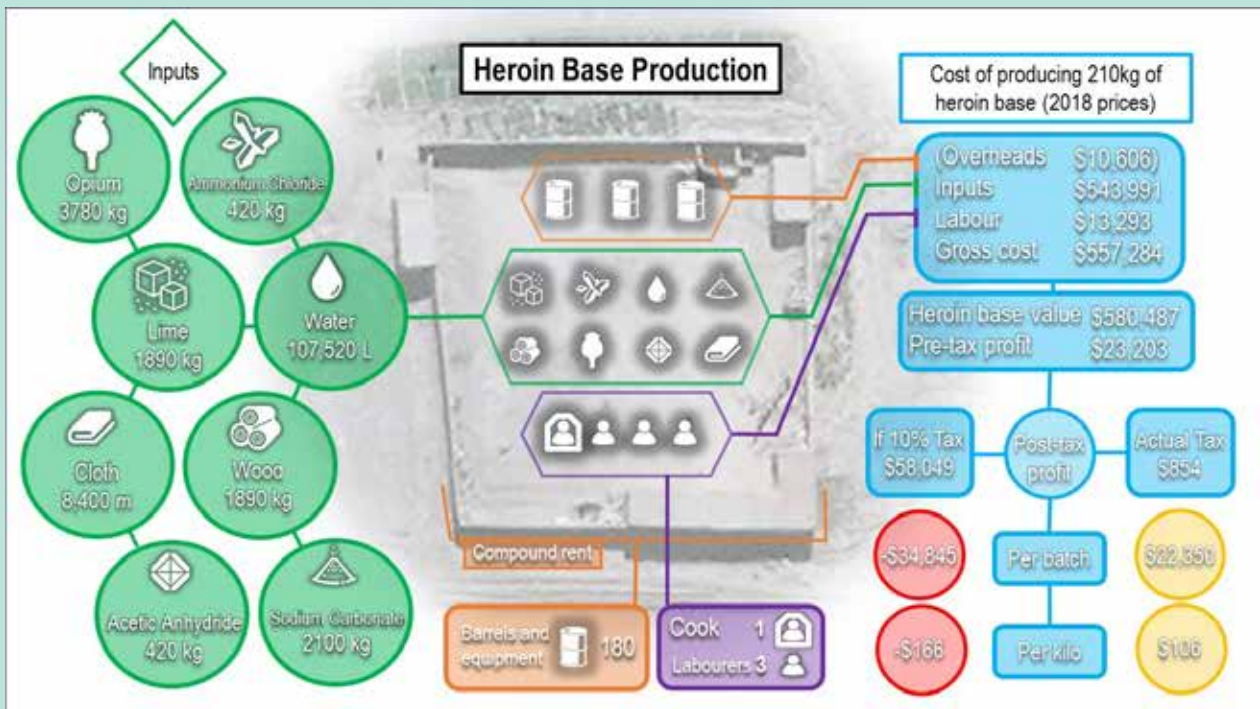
Inputs

Opium
3780 kg

Ammonium Chloride
420 kg

Lime
1890 kg

Water
107,520 L

Cloth
8,400 m

Wood
1890 kg

Acetic Anhydride
420 kg

Sodium Carbonate
2100 kg

Heroin Base Production

Compound rent

Barrels and equipment 180

Cook 1
Labourers 3

Cost of producing 210kg of heroin base (2018 prices)

(Overheads $10,606)
Inputs $543,991
Labour $13,293
Gross cost $557,284

Heroin base value $580,487
Pre-tax profit $23,203

If 10% Tax
$58,049

Post-tax profit

Actual Tax
$854

-$34,845

Per batch

$22,350

-$166

Per kilo

$106